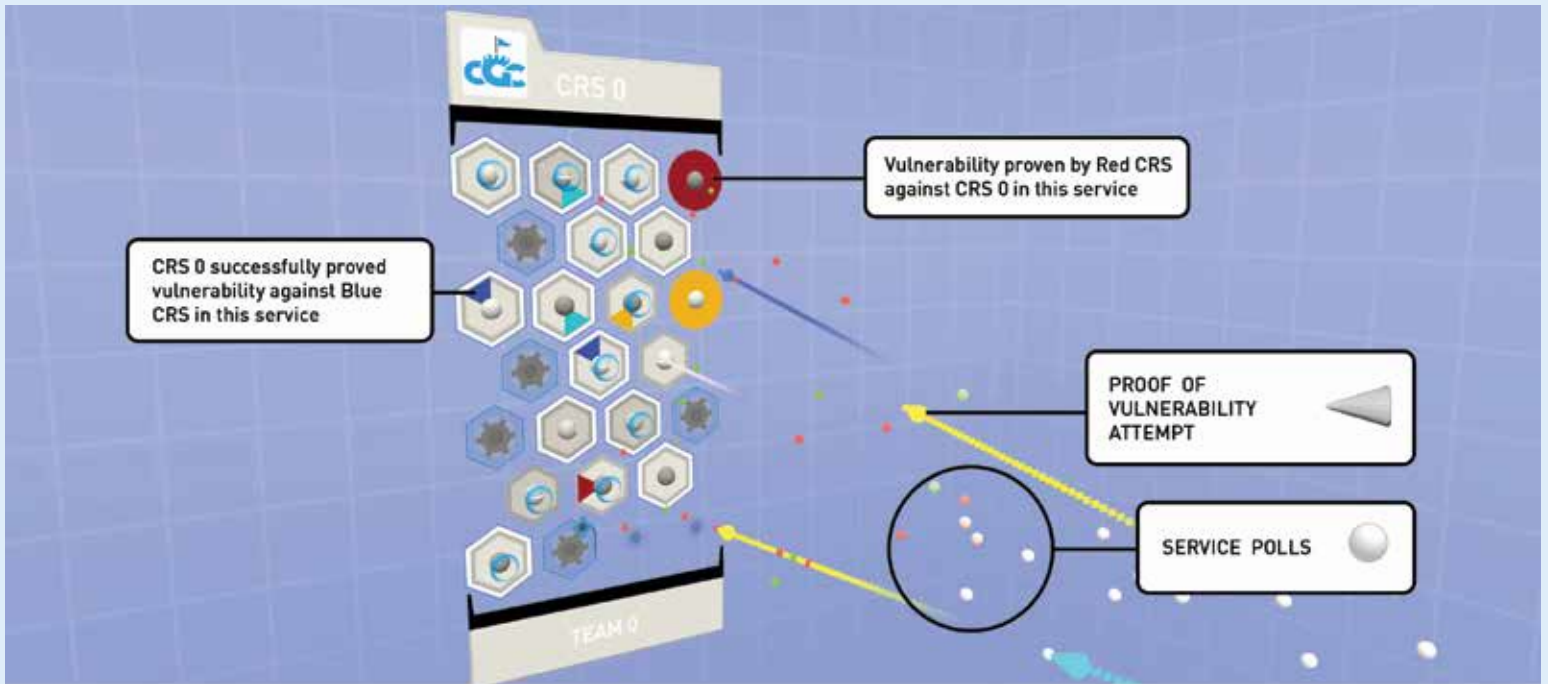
CGC

CRS 0

Vulnerability proven by Red CRS against CRS 0 in this service

CRS 0 successfully proved vulnerability against Blue CRS in this service

PROOF OF VULNERABILITY ATTEMPT

SERVICE POLLS

TEAM 0